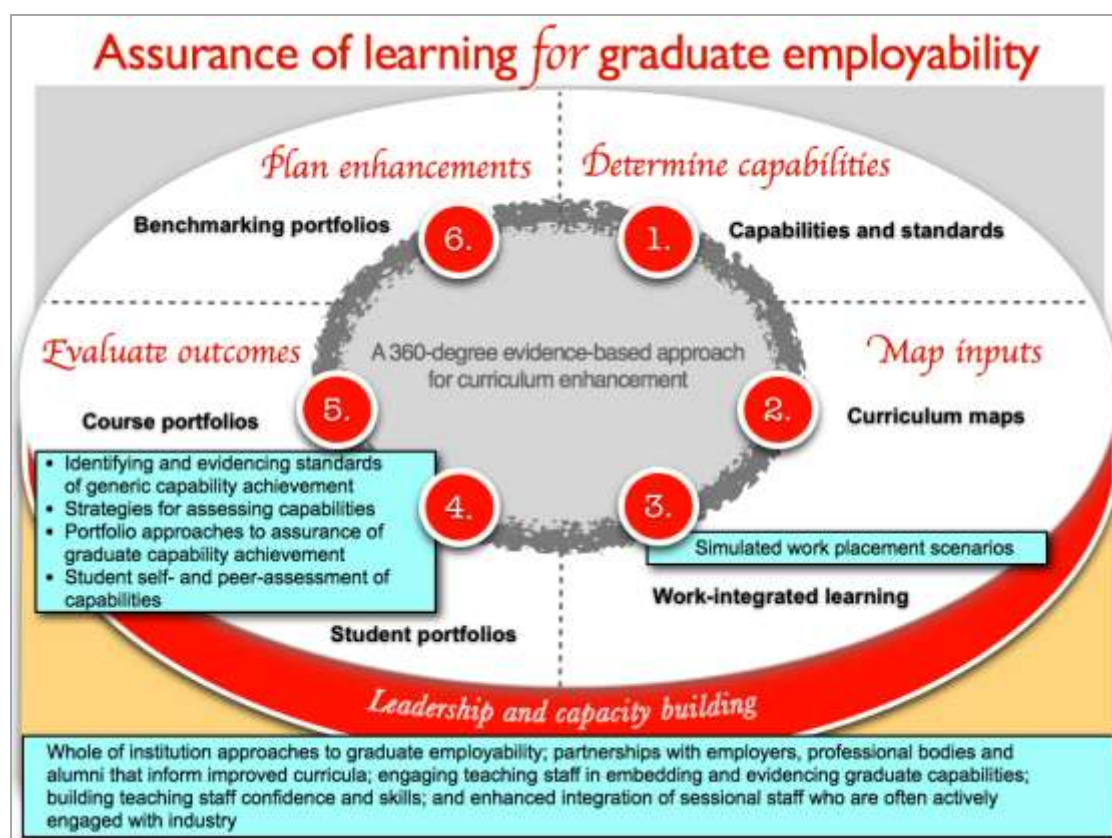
Assurance of learning *for* graduate employability

Plan enhancements

Determine capabilities

Benchmarking portfolios

6.

1.

Capabilities and standards

Evaluate outcomes

A 360-degree evidence-based approach for curriculum enhancement

Map inputs

Course portfolios

5.

2.

Curriculum maps

- Identifying and evidencing standards of generic capability achievement
- Strategies for assessing capabilities
- Portfolio approaches to assurance of graduate capability achievement
- Student self- and peer-assessment of capabilities

4.

3.

Simulated work placement scenarios

Work-integrated learning

Student portfolios

Leadership and capacity building

Whole of institution approaches to graduate employability; partnerships with employers, professional bodies and alumni that inform improved curricula; engaging teaching staff in embedding and evidencing graduate capabilities; building teaching staff confidence and skills; and enhanced integration of sessional staff who are often actively engaged with industry